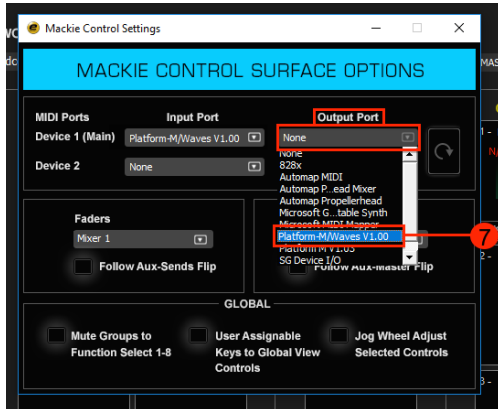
Mackie Control Settings

MACKIE CONTROL SURFACE OPTIONS

MIDI Ports
Input Port
Output Port
Device 1 (Main)
Platform-M/Waves V1.00
None
Device 2
None

None
828x
Automap MIDI
Automap P...ead Mixer
Automap Propellerhead
Microsoft G...table Synth
Microsoft MIDI Mapper
Platform-M/Waves V1.00
Platform-M V1.03
SG Device I/O

7

Faders
Mixer 1
Follow Aux-Sends Flip
Follow Aux-Master Flip

GLOBAL

Mute Groups to Function Select 1-8
User Assignable Keys to Global View Controls
Jog Wheel Adjust Selected Controls